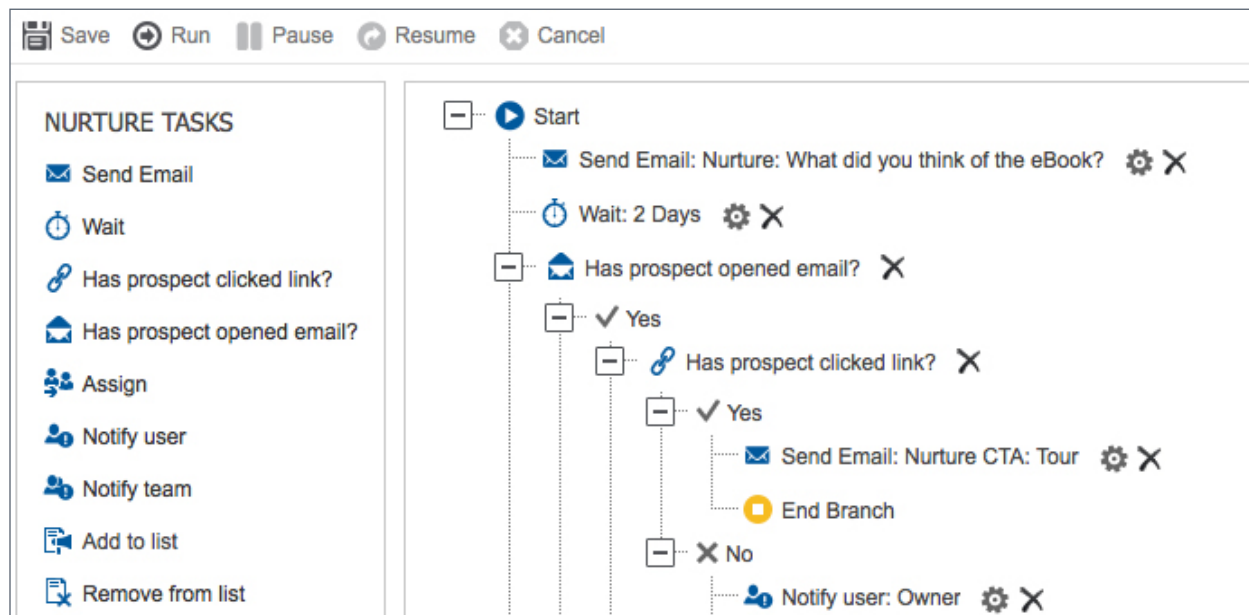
Save Run Pause Resume Cancel

NURTURE TASKS
Send Email
Wait
Has prospect clicked link?
Has prospect opened email?
Assign
Notify user
Notify team
Add to list
Remove from list

Start
Send Email: Nurture: What did you think of the eBook?
Wait: 2 Days
Has prospect opened email?
Yes
Has prospect clicked link?
Yes
Send Email: Nurture CTA: Tour
End Branch
No
Notify user: Owner